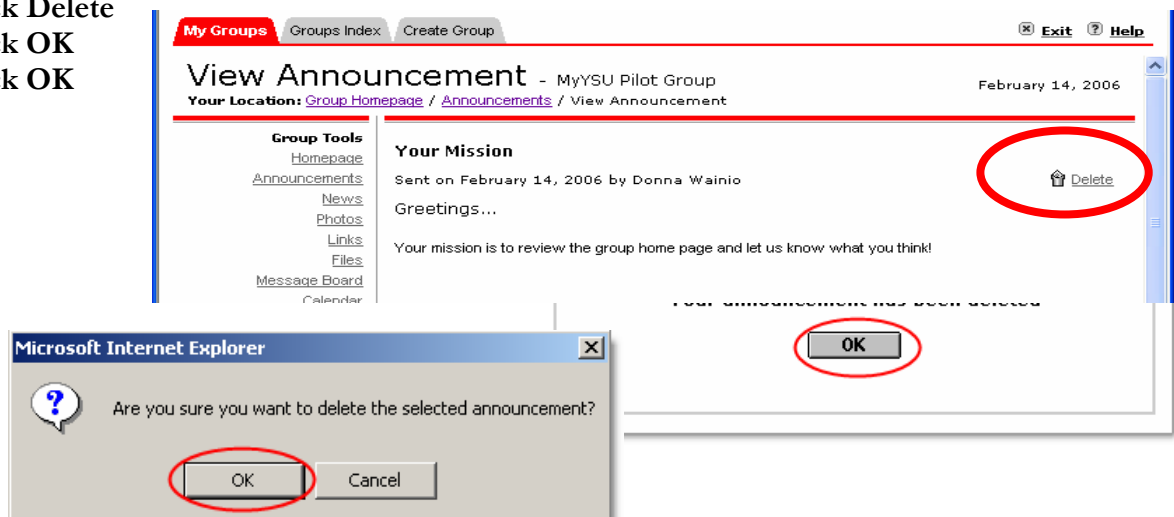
k Delete
k OK
k OK

My Groups Groups Index Create Group

Exit Help

View Announcement - MyYSU Pilot Group

February 14, 2006

Your Location: Group Homepage / Announcements / View Announcement

Group Tools
Homepage
Announcements
News
Photos
Links
Files
Message Board
Calendar

Your Mission

Sent on February 14, 2006 by Donna Wainio

Delete

Greetings...

Your mission is to review the group home page and let us know what you think!

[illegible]

OK

Microsoft Internet Explorer

Are you sure you want to delete the selected announcement?

OK Cancel